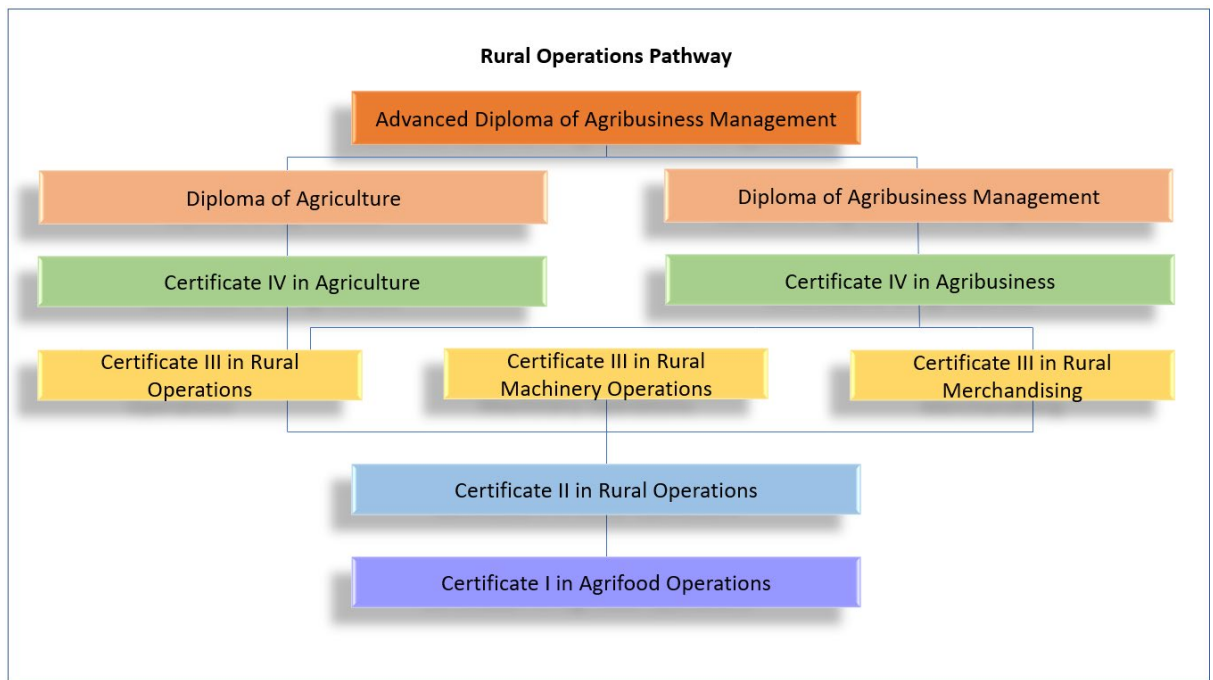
Rural Operations Pathway

Advanced Diploma of Agribusiness Management

Diploma of Agriculture

Diploma of Agribusiness Management

Certificate IV in Agriculture

Certificate IV in Agribusiness

Certificate III in Rural Operations

Certificate III in Rural Machinery Operations

Certificate III in Rural Merchandising

Certificate II in Rural Operations

Certificate I in Agrifood Operations